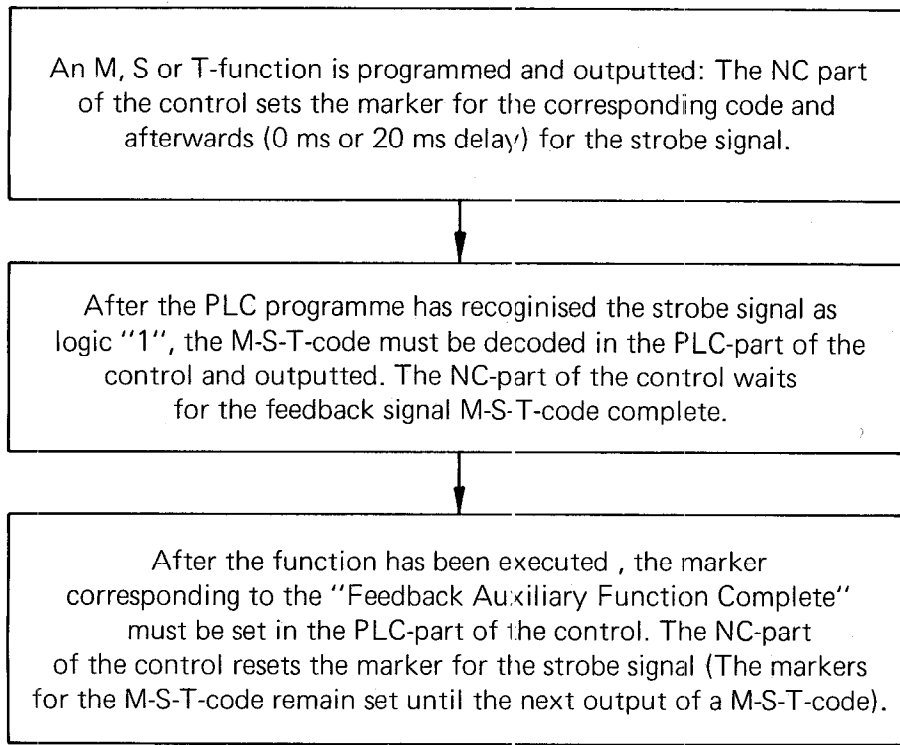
An M, S or T-function is programmed and outputted: The NC part of the control sets the marker for the corresponding code and afterwards (0 ms or 20 ms delay) for the strobe signal.

After the PLC programme has recoginised the strobe signal as logic "1", the M-S-T-code must be decoded in the PLC-part of the control and outputted. The NC-part of the control waits for the feedback signal M-S-T-code complete.

After the function has been executed , the marker corresponding to the "Feedback Auxiliary Function Complete" must be set in the PLC-part of the control. The NC-part of the control resets the marker for the strobe signal (The markers for the M-S-T-code remain set until the next output of a M-S-T-code).